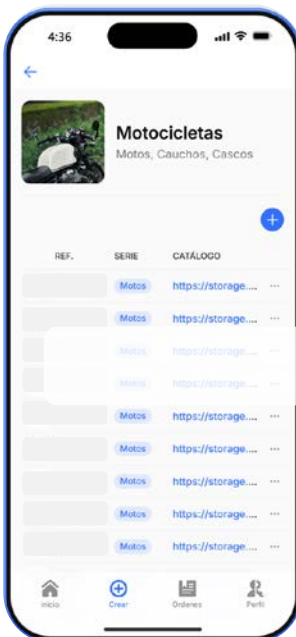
4:36

Motocicletas
Motos, Cauchos, Cascos

| REF. | SERIE | CATÁLOGO | |
|---|---|---|---|
| | Motos | https://storage.... | ··· |
| | Motos | https://storage.... | ··· |
| | Motos | https://storage.... | ··· |
| | Motos | https://storage.... | ··· |
| | Motos | https://storage.... | ··· |
| | Motos | https://storage.... | ··· |
| | Motos | https://storage.... | ··· |
| | Motos | https://storage.... | ··· |
| | Motos | https://storage.... | ··· |

Inicio Crear Ordenes Perfil